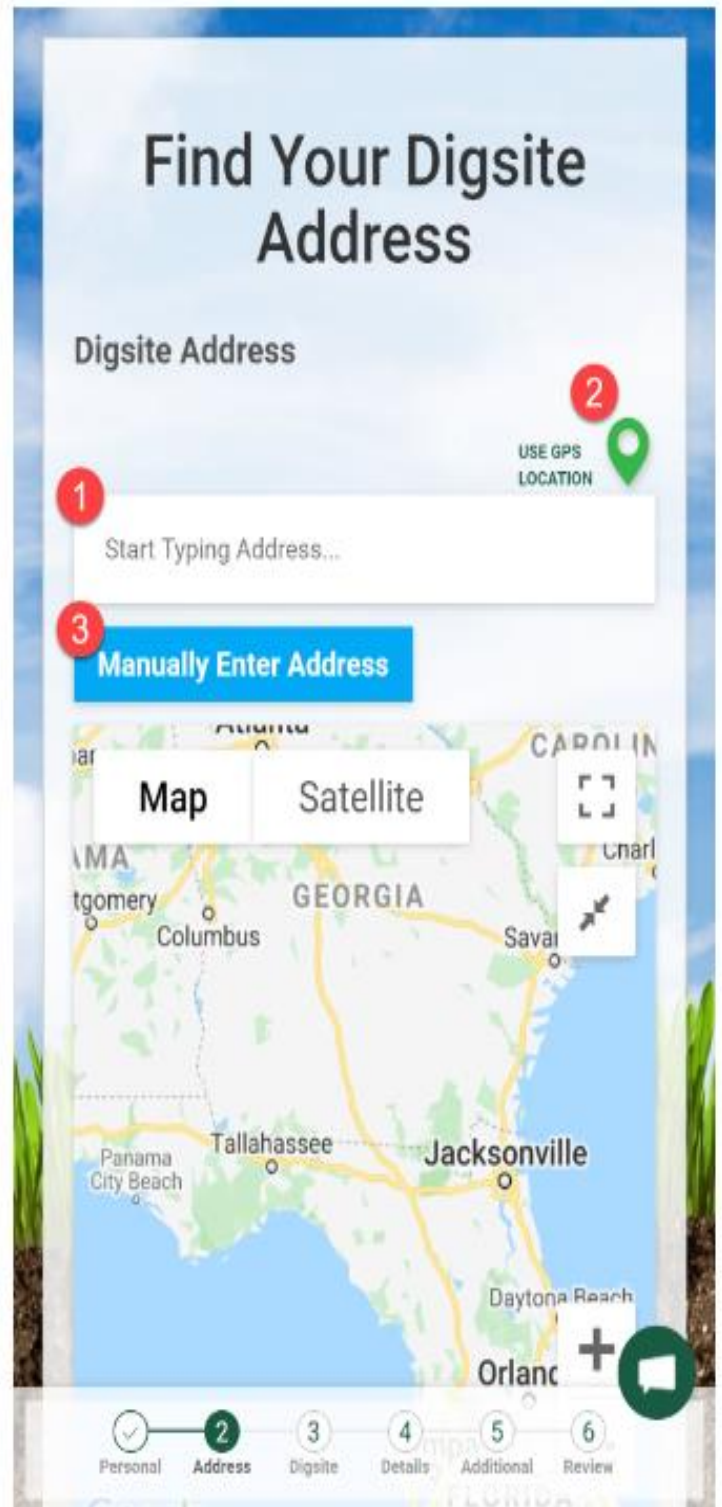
Find Your Digsite Address

Digsite Address

2

USE GPS LOCATION

1

Start Typing Address...

3

Manually Enter Address

Atlanta

CAROLIN

Map

Satellite

AMA

Charl

tgomery

GEORGIA

Columbus

Savar

Tallahassee

Jacksonville

Panama City Beach

Daytona Beach

Orlanc

+

Personal

2
Address

3
Digsite

4
Details

5
Additional

6
Review